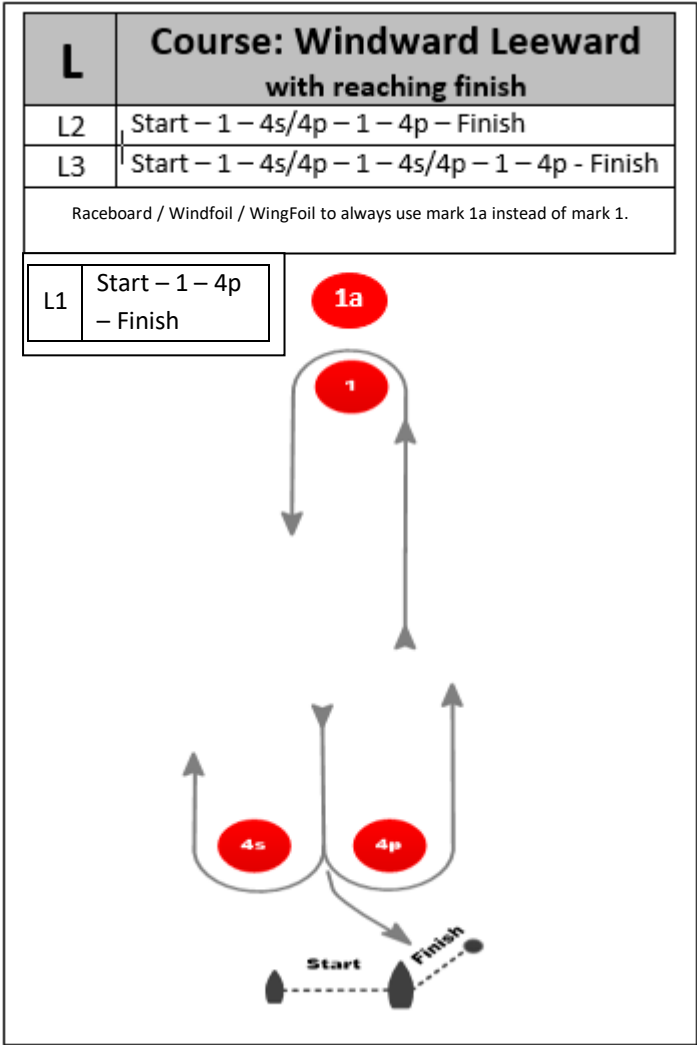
| L | Course: Windward Leeward with reaching finish |
|---|---|
| L2 | Start – 1 – 4s/4p – 1 – 4p – Finish |
| L3 | Start – 1 – 4s/4p – 1 – 4s/4p – 1 – 4p - Finish |

Raceboard / Windfoil / WingFoil to always use mark 1a instead of mark 1.

| L1 | Start – 1 – 4p – Finish |
|---|---|

1a

1

4s

4p

Start

Finish